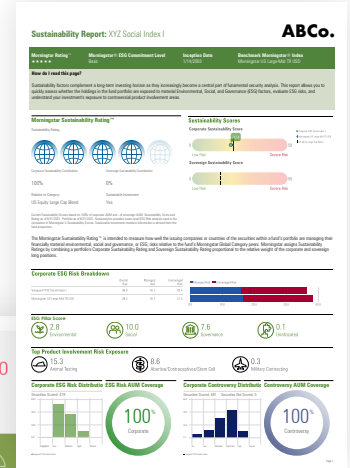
Sustainability Report: XYZ Social Index I

ABCo.

| Morningstar Rating™ | Morningstar® ESG Commitment Level | Inception Date | Benchmark Morningstar® Index |
|---|---|---|---|
| ★★★★★ | Basic | 1/14/2002 | Morningstar US Large-Mid TR USD |

How do I read this page?

Sustainability factors complement a long-term investing horizon as they increasingly become a central part of fundamental security analysis. This report allows you to quickly assess whether the holdings in the fund portfolio are exposed to material Environmental, Social, and Governance (ESG) factors, evaluate ESG risks, and understand your investment's exposure to controversial product involvement areas.

Morningstar Sustainability Rating™

Sustainability Rating

Corporate Sustainability Contribution 100%

Sovereign Sustainability Contribution 0%

Relative to Category US Equity Large Cap Blend

Sustainable Investment Yes

Sustainability Scores

Corporate Sustainability Score

Low Risk Severe Risk

Sovereign Sustainability Score

Low Risk Severe Risk

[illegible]

The Morningstar Sustainability Rating™ is intended to measure how well the issuing companies or countries of the securities within a fund's portfolio are managing their financially material environmental, social and governance, or ESG, risks relative to the fund's Morningstar Global Category peers. Morningstar assigns Sustainability Ratings by combining a portfolio's Corporate Sustainability Rating and Sovereign Sustainability Rating proportional to the relative weight of the corporate and sovereign long positions.

Corporate ESG Risk Breakdown

| | Overall | Managed | Unmanaged |
|---|---|---|---|
| Vanguard FTSE Social Index I | 34.1 | 16.1 | 18.1 |
| Morningstar US Large-Mid TR USD | 38.2 | 16.7 | 21.5 |

ESG Pillar Score

2.8 Environmental

10.0 Social

7.6 Governance

0.1 Unallocated

Top Product Involvement Risk Exposure

15.3 Animal Testing

0.6 Abortive/Contraceptives/Stem Cell

0.3 Military Contracting

Corporate ESG Risk Distribution

ESG Risk AUM Coverage

100% Corporate

Corporate Controversy Distribution

Controversy AUM Coverage

100% Controversy